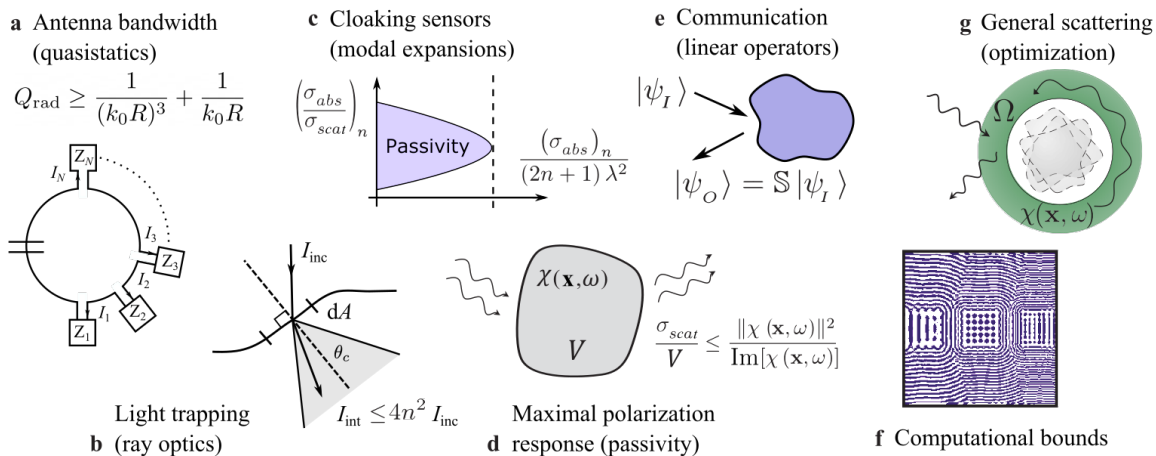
**a** Antenna bandwidth (quasistatics)

$Q_{\text{rad}} \geq \frac{1}{(k_0R)^3} + \frac{1}{k_0R}$

$Z_N$
$I_N$
$I_3$
$Z_3$
$I_2$
$Z_2$
$I_1$
$Z_1$

**c** Cloaking sensors (modal expansions)

$\left(\frac{\sigma_{abs}}{\sigma_{scat}}\right)_n$

Passivity

$\frac{(\sigma_{abs})_n}{(2n+1)\lambda^2}$

**e** Communication (linear operators)

$|\psi_I\rangle$

$|\psi_O\rangle = \mathbb{S}\,|\psi_I\rangle$

**g** General scattering (optimization)

$\Omega$

$\chi(\mathbf{x},\omega)$

$I_{\text{inc}}$
d$A$
$\theta_c$
$I_{\text{int}} \leq 4n^2\, I_{\text{inc}}$

Light trapping
**b** (ray optics)

$\chi(\mathbf{x},\omega)$
$V$

$\frac{\sigma_{scat}}{V} \leq \frac{\|\chi(\mathbf{x},\omega)\|^2}{\text{Im}[\chi(\mathbf{x},\omega)]}$

Maximal polarization
**d** response (passivity)

**f** Computational bounds